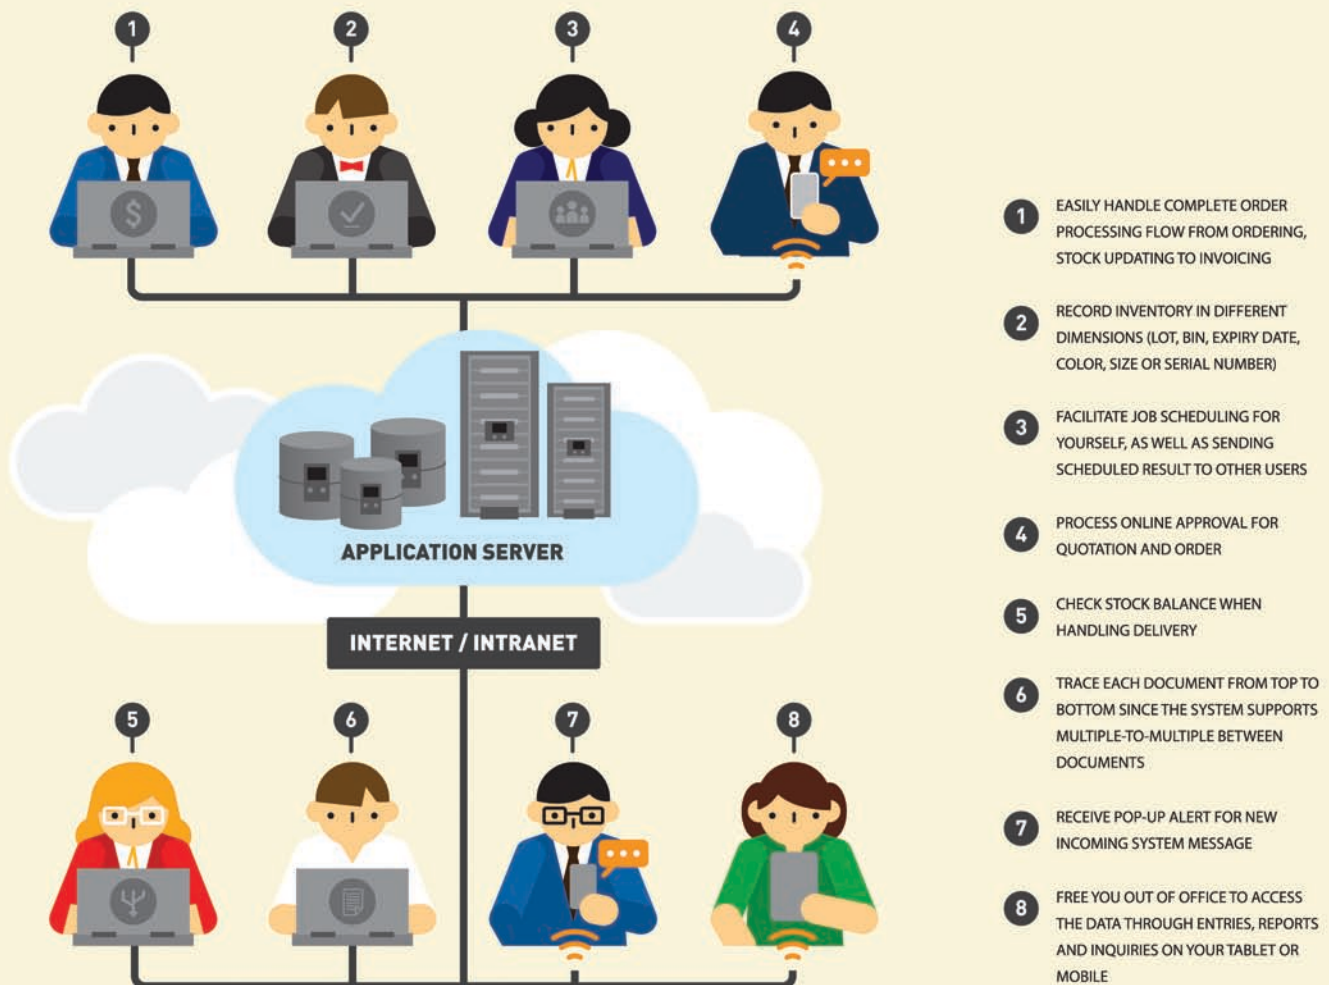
1

2

3

4

APPLICATION SERVER

INTERNET / INTRANET

5

6

7

8

1 EASILY HANDLE COMPLETE ORDER PROCESSING FLOW FROM ORDERING, STOCK UPDATING TO INVOICING

2 RECORD INVENTORY IN DIFFERENT DIMENSIONS (LOT, BIN, EXPIRY DATE, COLOR, SIZE OR SERIAL NUMBER)

3 FACILITATE JOB SCHEDULING FOR YOURSELF, AS WELL AS SENDING SCHEDULED RESULT TO OTHER USERS

4 PROCESS ONLINE APPROVAL FOR QUOTATION AND ORDER

5 CHECK STOCK BALANCE WHEN HANDLING DELIVERY

6 TRACE EACH DOCUMENT FROM TOP TO BOTTOM SINCE THE SYSTEM SUPPORTS MULTIPLE-TO-MULTIPLE BETWEEN DOCUMENTS

7 RECEIVE POP-UP ALERT FOR NEW INCOMING SYSTEM MESSAGE

8 FREE YOU OUT OF OFFICE TO ACCESS THE DATA THROUGH ENTRIES, REPORTS AND INQUIRIES ON YOUR TABLET OR MOBILE